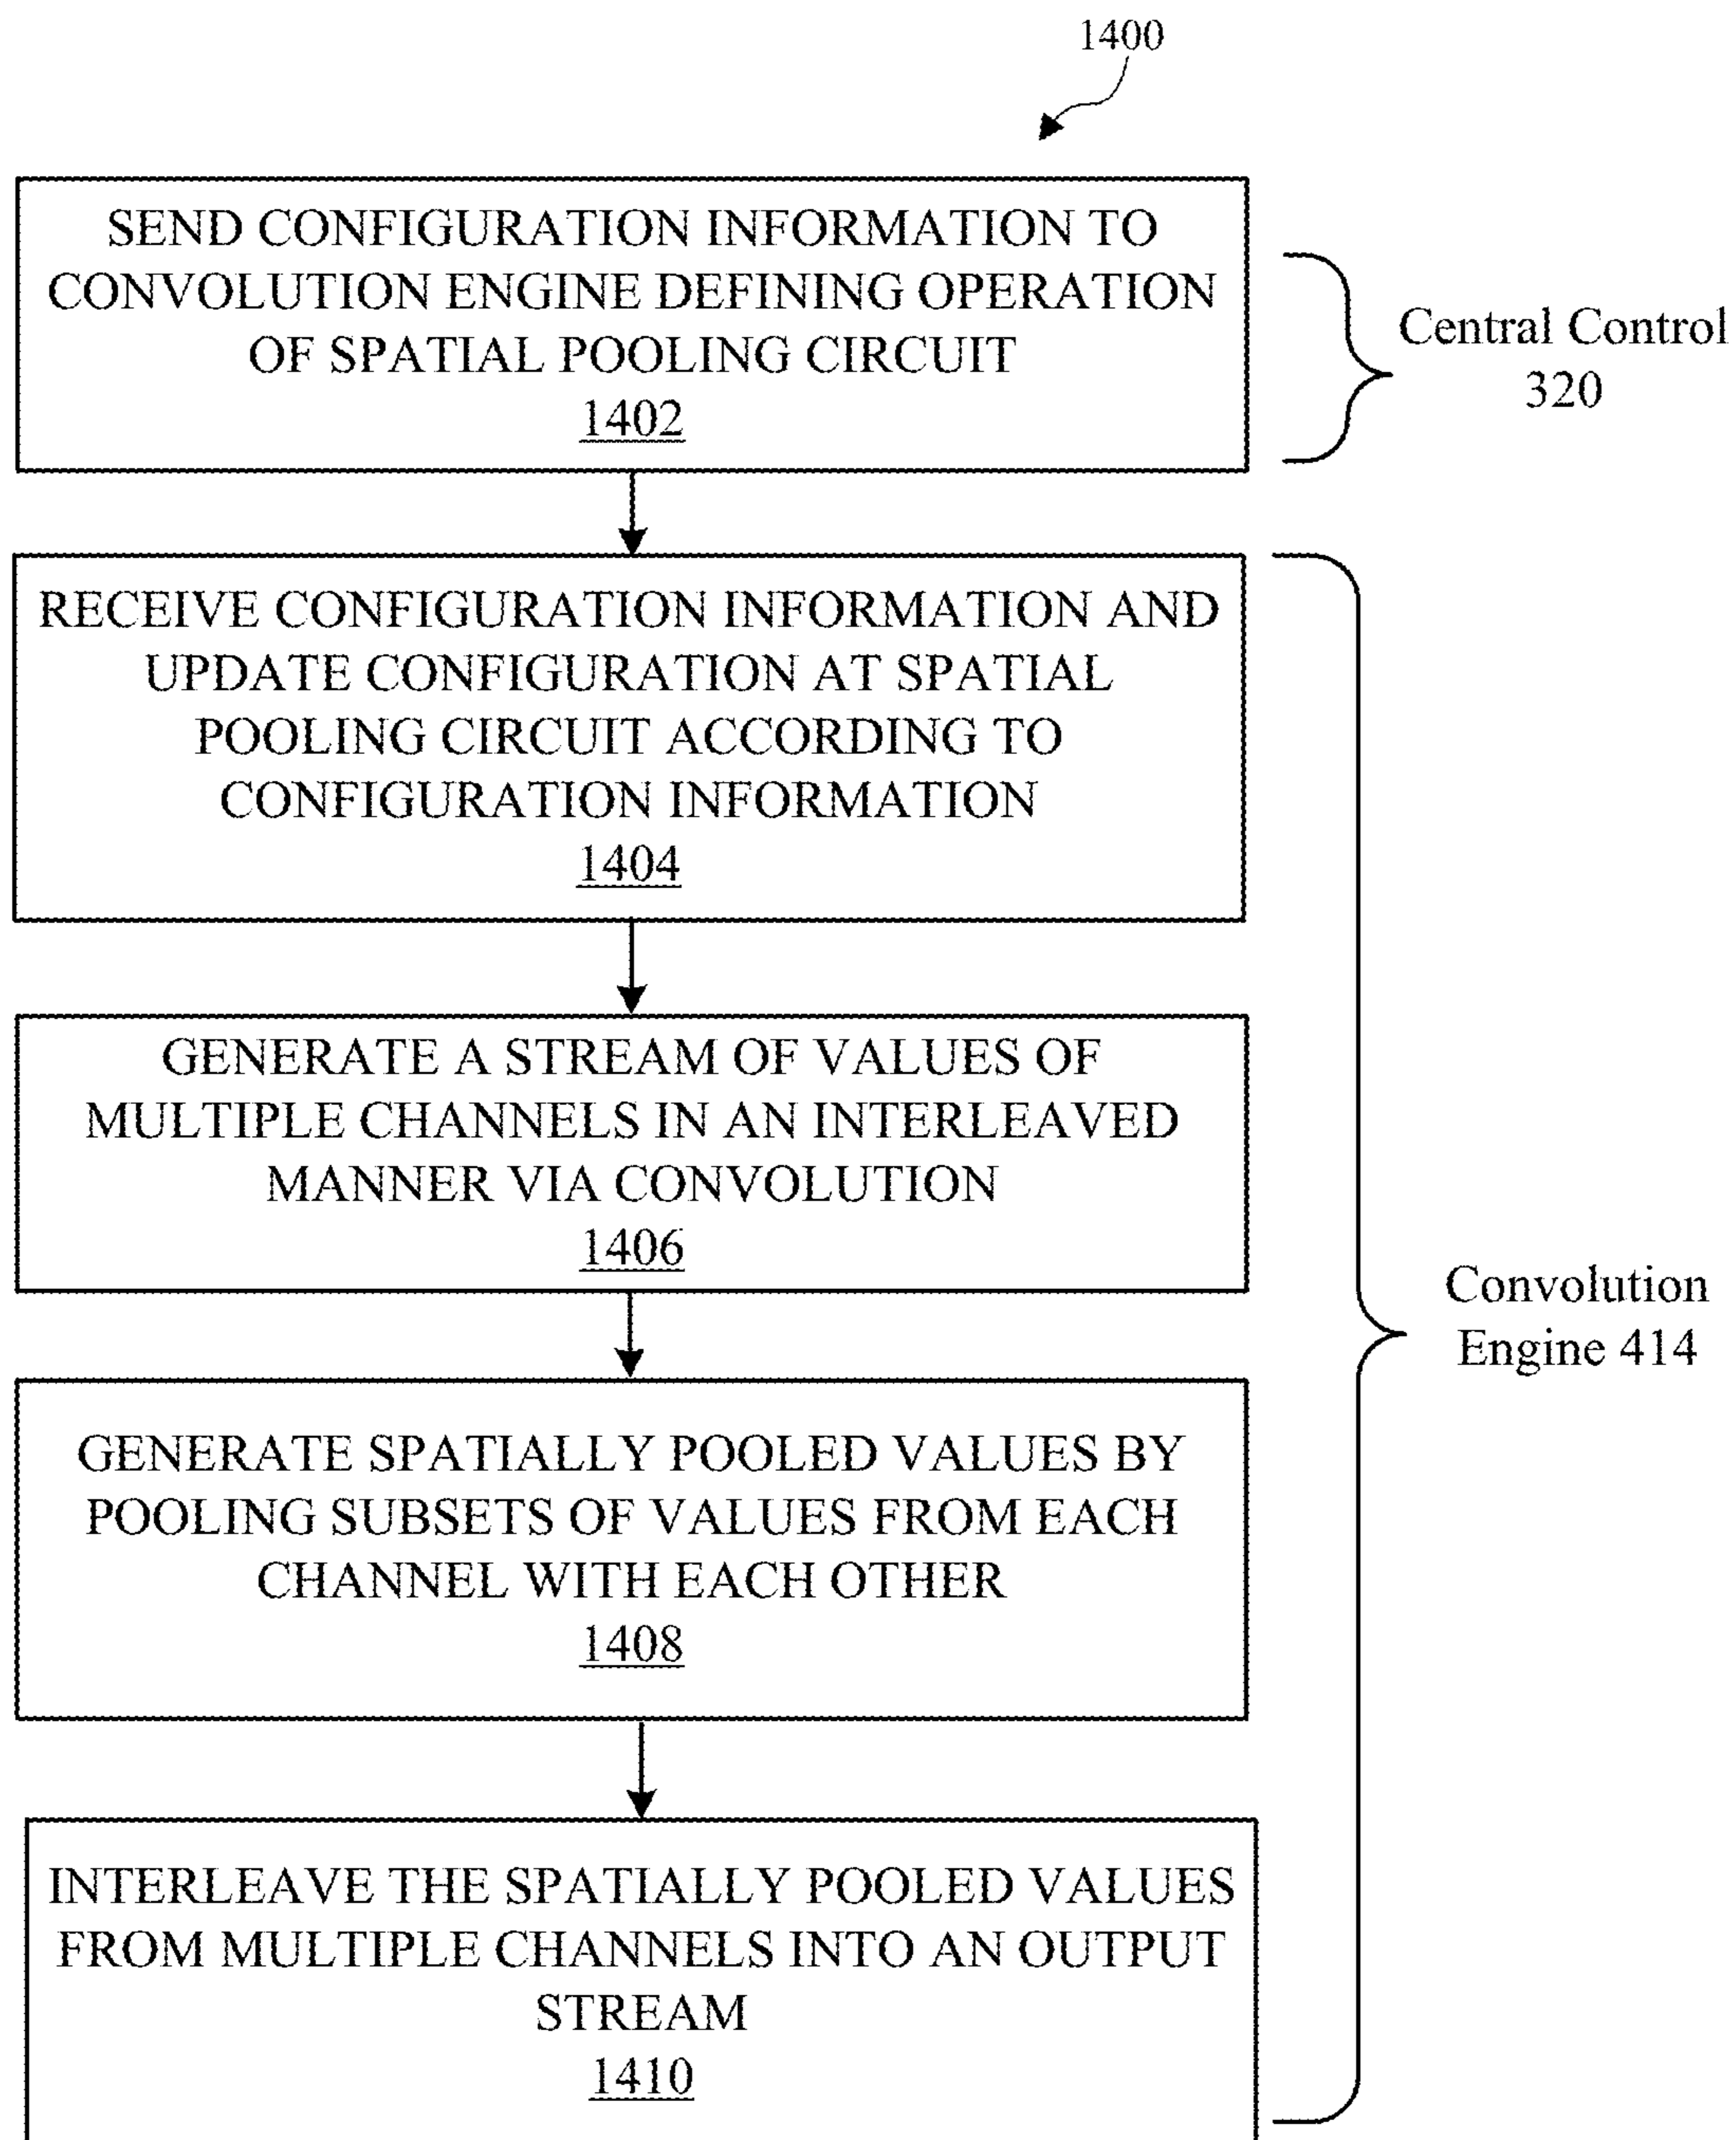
1400

SEND CONFIGURATION INFORMATION TO CONVOLUTION ENGINE DEFINING OPERATION OF SPATIAL POOLING CIRCUIT
1402

Central Control 320

RECEIVE CONFIGURATION INFORMATION AND UPDATE CONFIGURATION AT SPATIAL POOLING CIRCUIT ACCORDING TO CONFIGURATION INFORMATION
1404

GENERATE A STREAM OF VALUES OF MULTIPLE CHANNELS IN AN INTERLEAVED MANNER VIA CONVOLUTION
1406

Convolution Engine 414

GENERATE SPATIALLY POOLED VALUES BY POOLING SUBSETS OF VALUES FROM EACH CHANNEL WITH EACH OTHER
1408

INTERLEAVE THE SPATIALLY POOLED VALUES FROM MULTIPLE CHANNELS INTO AN OUTPUT STREAM
1410